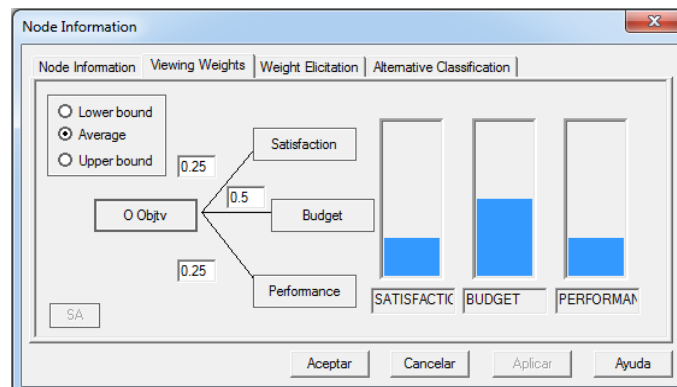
Node Information

Node Information | Viewing Weights | Weight Elicitation | Alternative Classification

Lower bound
Average
Upper bound

Satisfaction
0.25
0.5
O Objtv
Budget
0.25
Performance

SATISFACTIC
BUDGET
PERFORMAN

SA

Aceptar
Cancelar
Aplicar
Ayuda